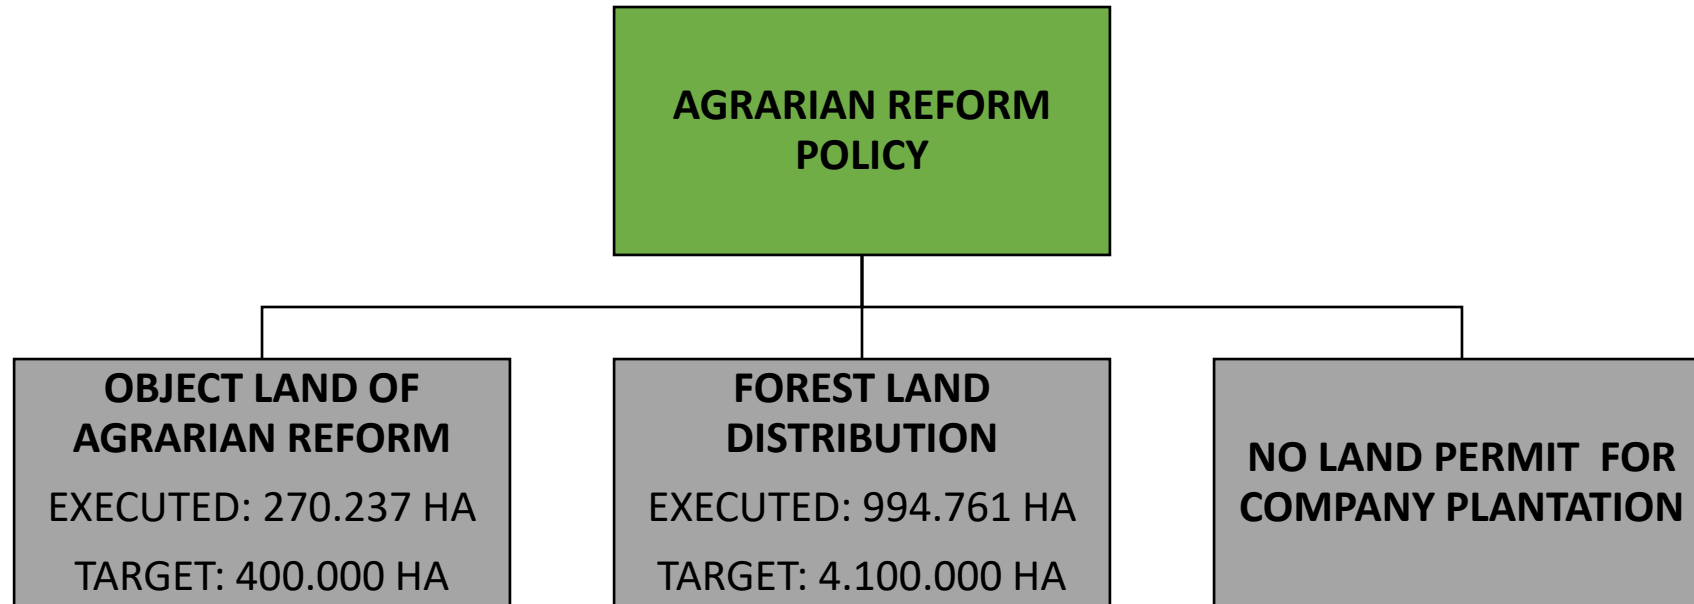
AGRARIAN REFORM POLICY

OBJECT LAND OF AGRARIAN REFORM
EXECUTED: 270.237 HA
TARGET: 400.000 HA

FOREST LAND DISTRIBUTION
EXECUTED: 994.761 HA
TARGET: 4.100.000 HA

NO LAND PERMIT FOR COMPANY PLANTATION